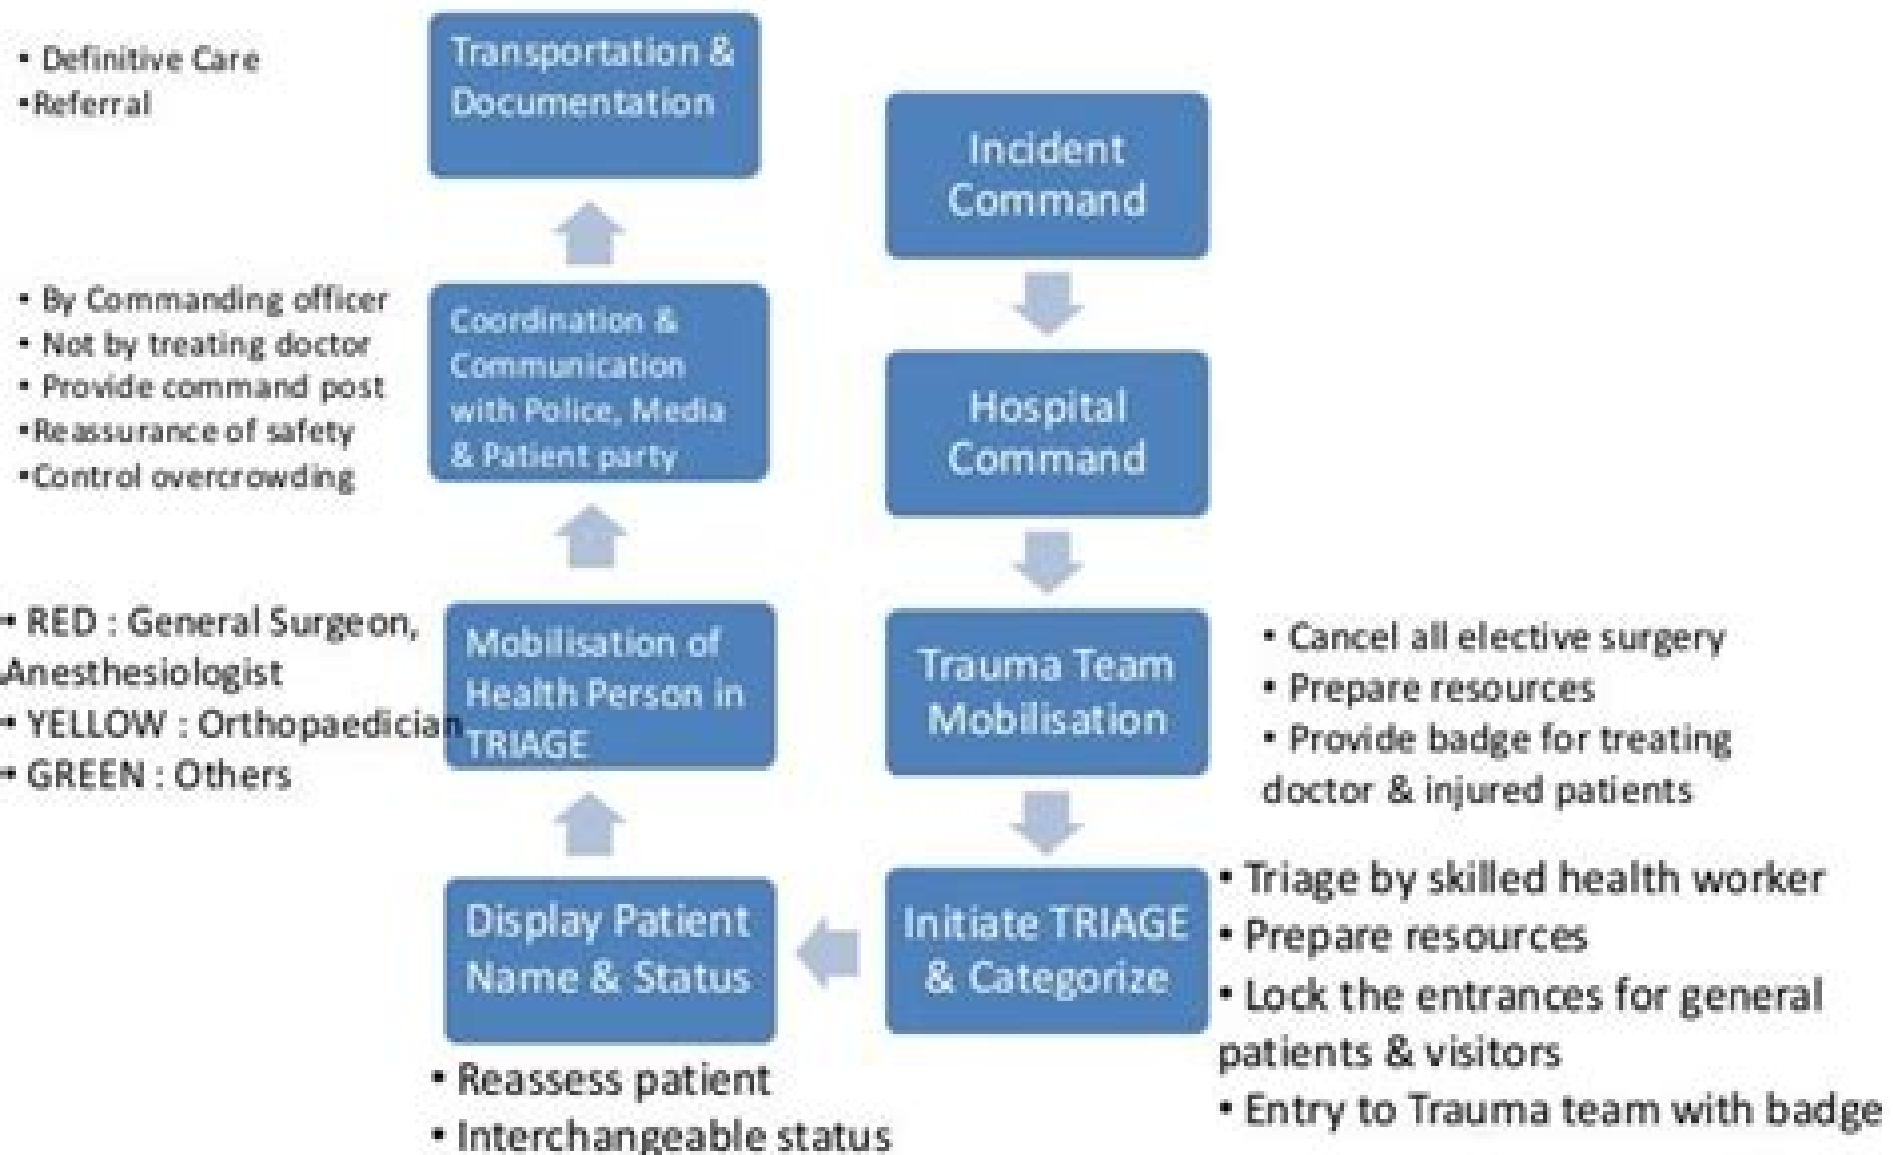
Incident Command

Hospital Command

Trauma Team Mobilisation

• Cancel all elective surgery
• Prepare resources
• Provide badge for treating doctor & injured patients

Initiate TRIAGE & Categorize

• Triage by skilled health worker
• Prepare resources
• Lock the entrances for general patients & visitors
• Entry to Trauma team with badge

Display Patient Name & Status

• Reassess patient
• Interchangeable status

Mobilisation of Health Person in TRIAGE

• RED : General Surgeon, Anesthesiologist
• YELLOW : Orthopaedician
• GREEN : Others

Coordination & Communication with Police, Media & Patient party

• By Commanding officer
• Not by treating doctor
• Provide command post
•Reassurance of safety
•Control overcrowding

Transportation & Documentation

• Definitive Care
•Referral